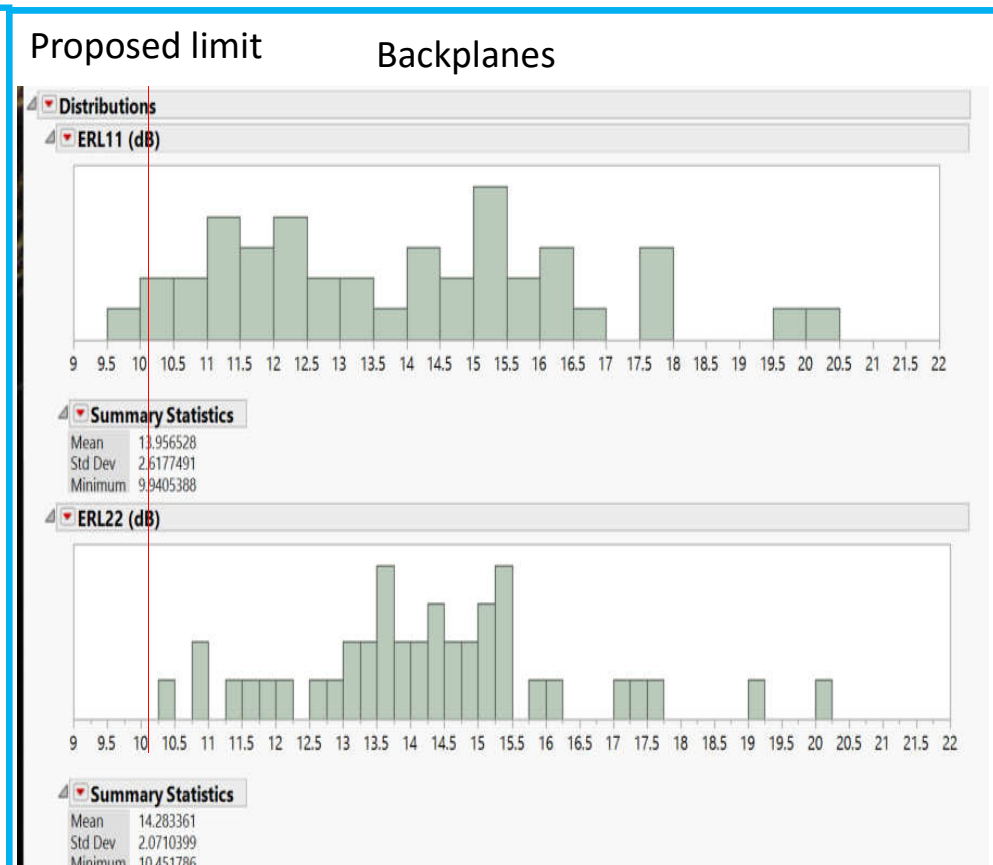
Proposed limit

Backplanes

Distributions

ERL11 (dB)

9 9.5 10 10.5 11 11.5 12 12.5 13 13.5 14 14.5 15 15.5 16 16.5 17 17.5 18 18.5 19 19.5 20 20.5 21 21.5 22

Summary Statistics

| | |
|---|---|
| Mean | 13.956528 |
| Std Dev | 2.6177491 |
| Minimum | 9.9405388 |

ERL22 (dB)

9 9.5 10 10.5 11 11.5 12 12.5 13 13.5 14 14.5 15 15.5 16 16.5 17 17.5 18 18.5 19 19.5 20 20.5 21 21.5 22

Summary Statistics

| | |
|---|---|
| Mean | 14.283361 |
| Std Dev | 2.0710399 |
| Minimum | 10.451786 |